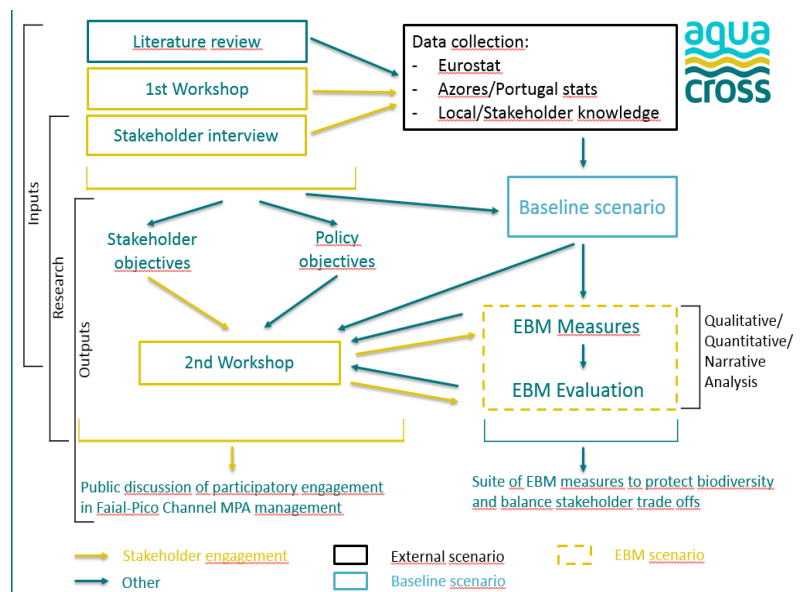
Literature review

1st Workshop

Stakeholder interview

Data collection:
- Eurostat
- Azores/Portugal stats
- Local/Stakeholder knowledge

aqua cross

Inputs

Research

Outputs

Baseline scenario

Stakeholder objectives

Policy objectives

2nd Workshop

EBM Measures

EBM Evaluation

Qualitative/ Quantitative/ Narrative Analysis

Public discussion of participatory engagement in Faial-Pico Channel MPA management

Suite of EBM measures to protect biodiversity and balance stakeholder trade offs

Stakeholder engagement

Other

External scenario

Baseline scenario

EBM scenario